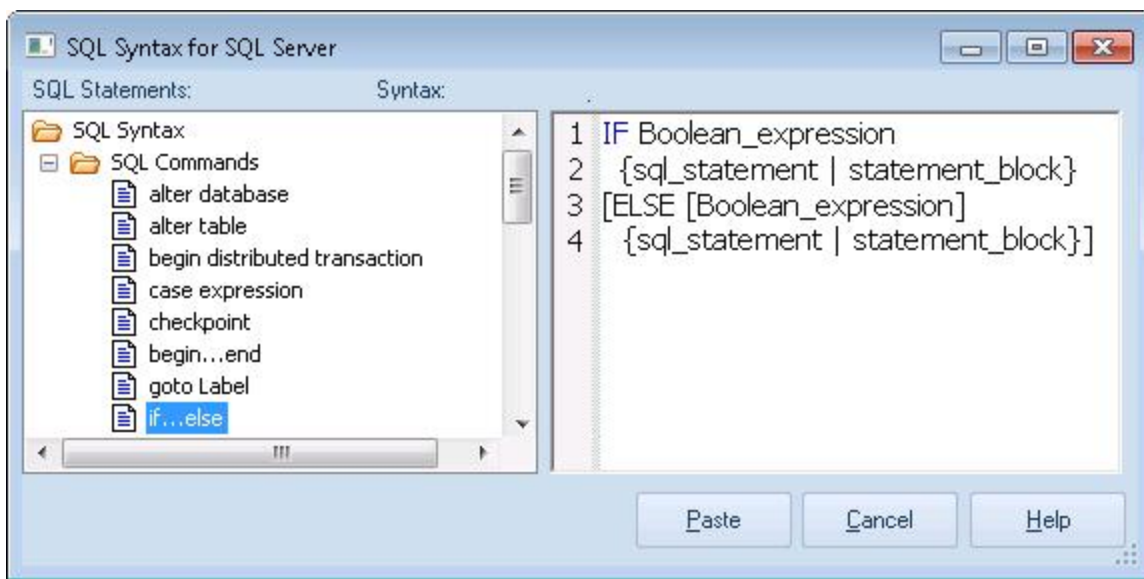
SQL Syntax for SQL Server

SQL Statements:

Syntax:

SQL Syntax
SQL Commands
alter database
alter table
begin distributed transaction
case expression
checkpoint
begin...end
goto Label
if...else

1 IF Boolean_expression
2 {sql_statement | statement_block}
3 [ELSE [Boolean_expression]
4 {sql_statement | statement_block}]

Paste
Cancel
Help